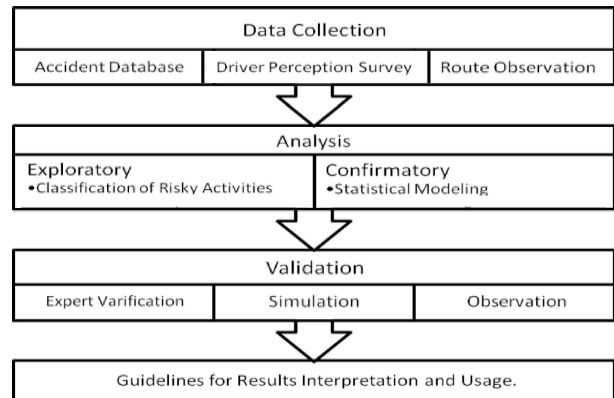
Data Collection

Accident Database

Driver Perception Survey

Route Observation

Analysis

Exploratory
•Classification of Risky Activities

Confirmatory
•Statistical Modeling

Validation

Expert Varification

Simulation

Observation

Guidelines for Results Interpretation and Usage.